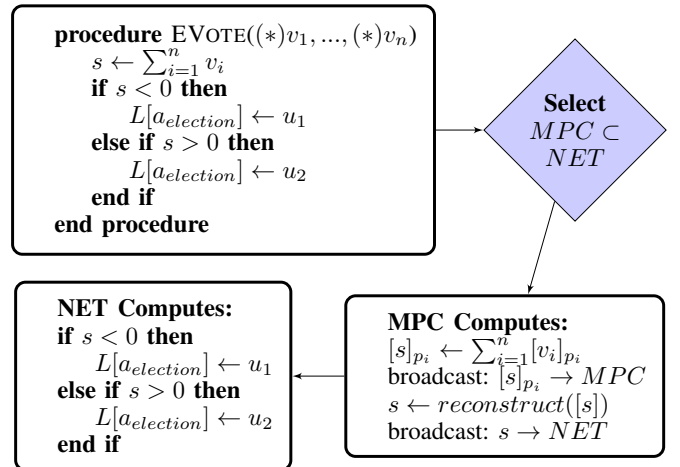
**procedure** EVOTE($(*)v_1, ..., (*)v_n$)
$s \leftarrow \sum_{i=1}^{n} v_i$
**if** $s < 0$ **then**
$L[a_{election}] \leftarrow u_1$
**else if** $s > 0$ **then**
$L[a_{election}] \leftarrow u_2$
**end if**
**end procedure**

**Select** $MPC \subset NET$

**MPC Computes:**
$[s]_{p_i} \leftarrow \sum_{i=1}^{n} [v_i]_{p_i}$
broadcast: $[s]_{p_i} \rightarrow MPC$
$s \leftarrow reconstruct([s])$
broadcast: $s \rightarrow NET$

**NET Computes:**
**if** $s < 0$ **then**
$L[a_{election}] \leftarrow u_1$
**else if** $s > 0$ **then**
$L[a_{election}] \leftarrow u_2$
**end if**